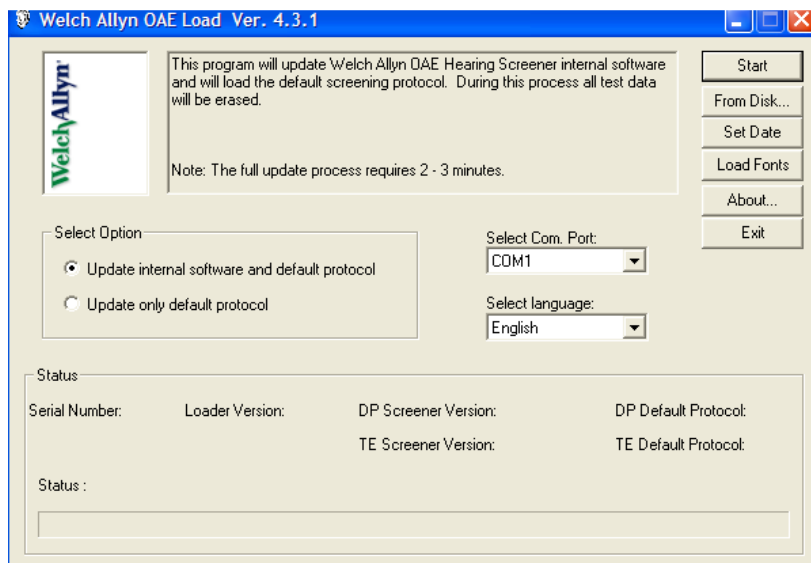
Welch Allyn OAE Load Ver. 4.3.1

WelchAllyn

This program will update Welch Allyn OAE Hearing Screener internal software and will load the default screening protocol. During this process all test data will be erased.

Note: The full update process requires 2 - 3 minutes.

Start
From Disk...
Set Date
Load Fonts
About...
Exit

Select Option
Update internal software and default protocol
Update only default protocol

Select Com. Port:
COM1

Select language:
English

Status
Serial Number:
Loader Version:
DP Screener Version:
DP Default Protocol:
TE Screener Version:
TE Default Protocol:
Status :